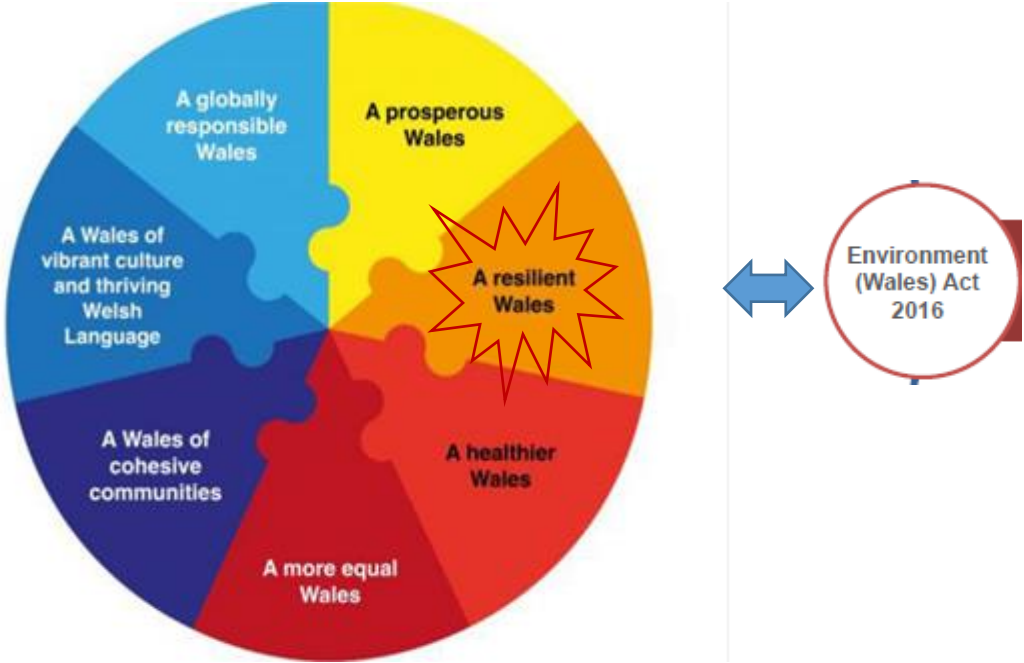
A globally responsible Wales

A prosperous Wales

A Wales of vibrant culture and thriving Welsh Language

A resilient Wales

A Wales of cohesive communities

A healthier Wales

A more equal Wales

Environment (Wales) Act 2016